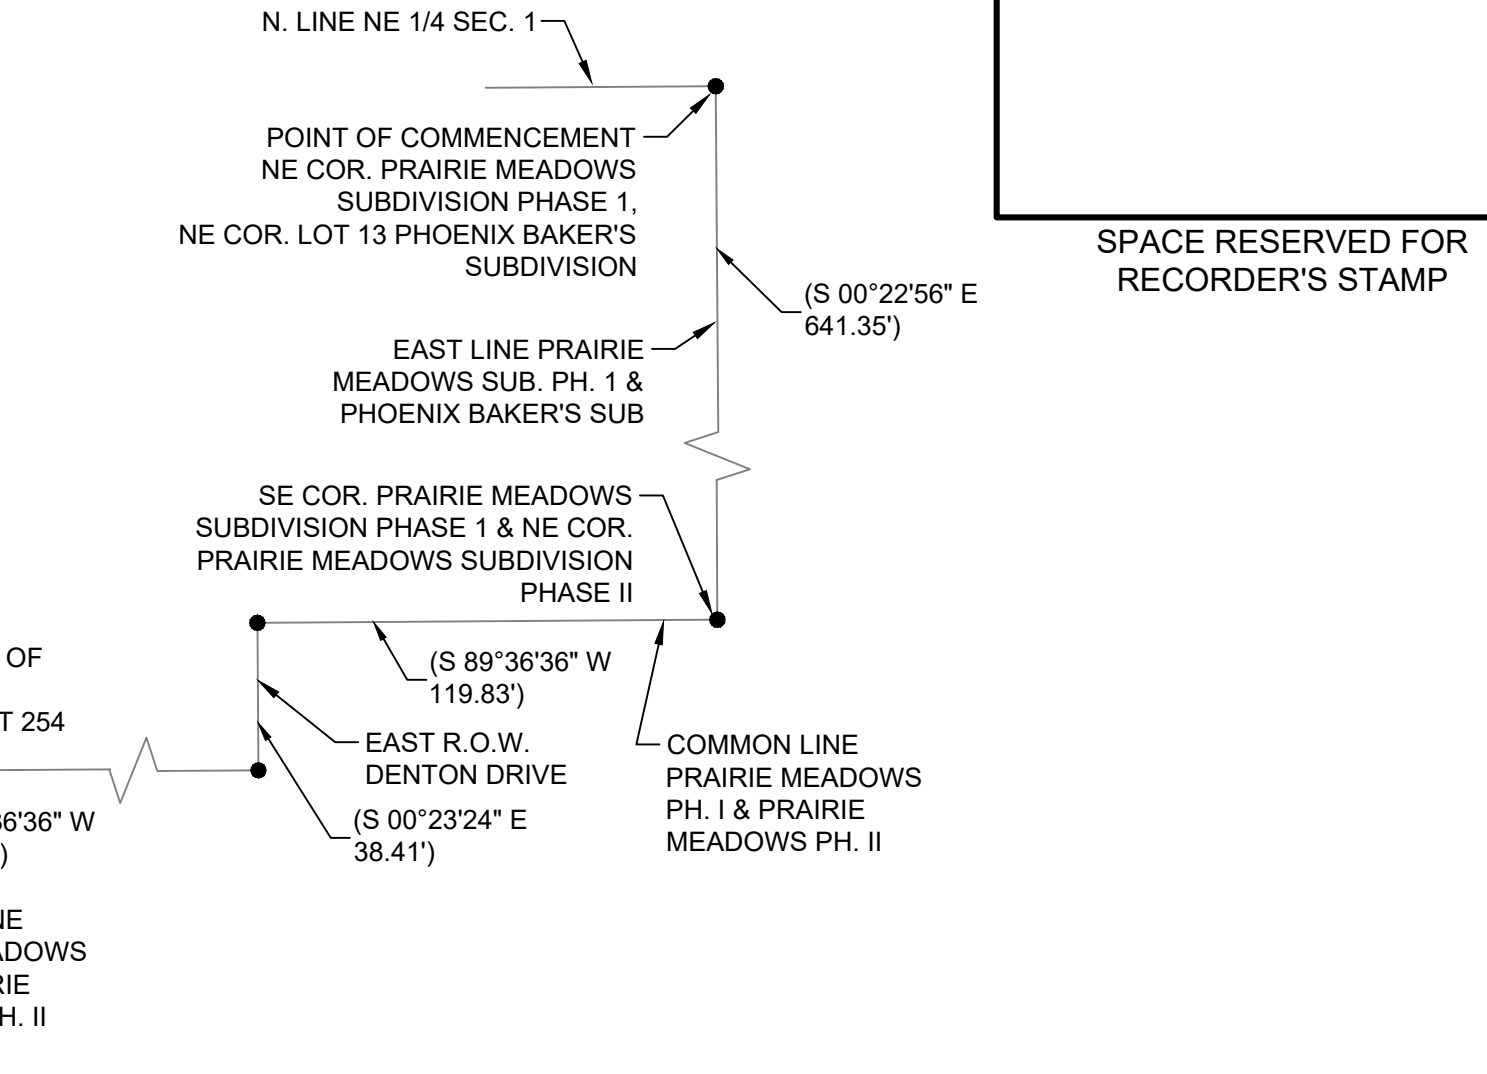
N. LINE NE 1/4 SEC. 1

POINT OF COMMENCEMENT
NE COR. PRAIRIE MEADOWS
SUBDIVISION PHASE 1,
NE COR. LOT 13 PHOENIX BAKER'S
SUBDIVISION

(S 00°22'56" E
641.35')

EAST LINE PRAIRIE
MEADOWS SUB. PH. 1 &
PHOENIX BAKER'S SUB

SPACE RESERVED FOR
RECORDER'S STAMP

SE COR. PRAIRIE MEADOWS
SUBDIVISION PHASE 1 & NE COR.
PRAIRIE MEADOWS SUBDIVISION
PHASE II

OF

T 254

(S 89°36'36" W
119.83')

EAST R.O.W.
DENTON DRIVE

COMMON LINE
PRAIRIE MEADOWS
PH. I & PRAIRIE
MEADOWS PH. II

(S 00°23'24" E
38.41')

36'36" W
)

IE
ADOWS
RIE
H. II